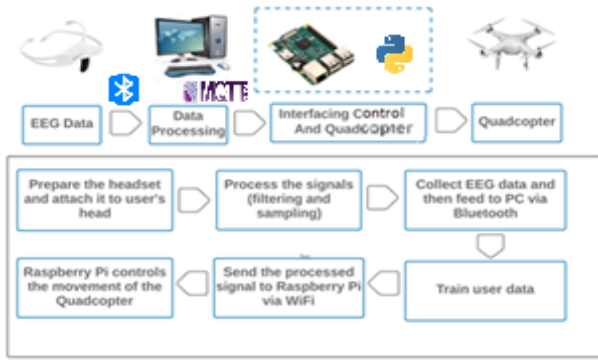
EEG Data

Data Processing

Interfacing Control And Quadcopter

Quadcopter

Prepare the headset and attach it to user's head

Process the signals (filtering and sampling)

Collect EEG data and then feed to PC via Bluetooth

Train user data

Send the processed signal to Raspberry Pi via WiFi

Raspberry Pi controls the movement of the Quadcopter